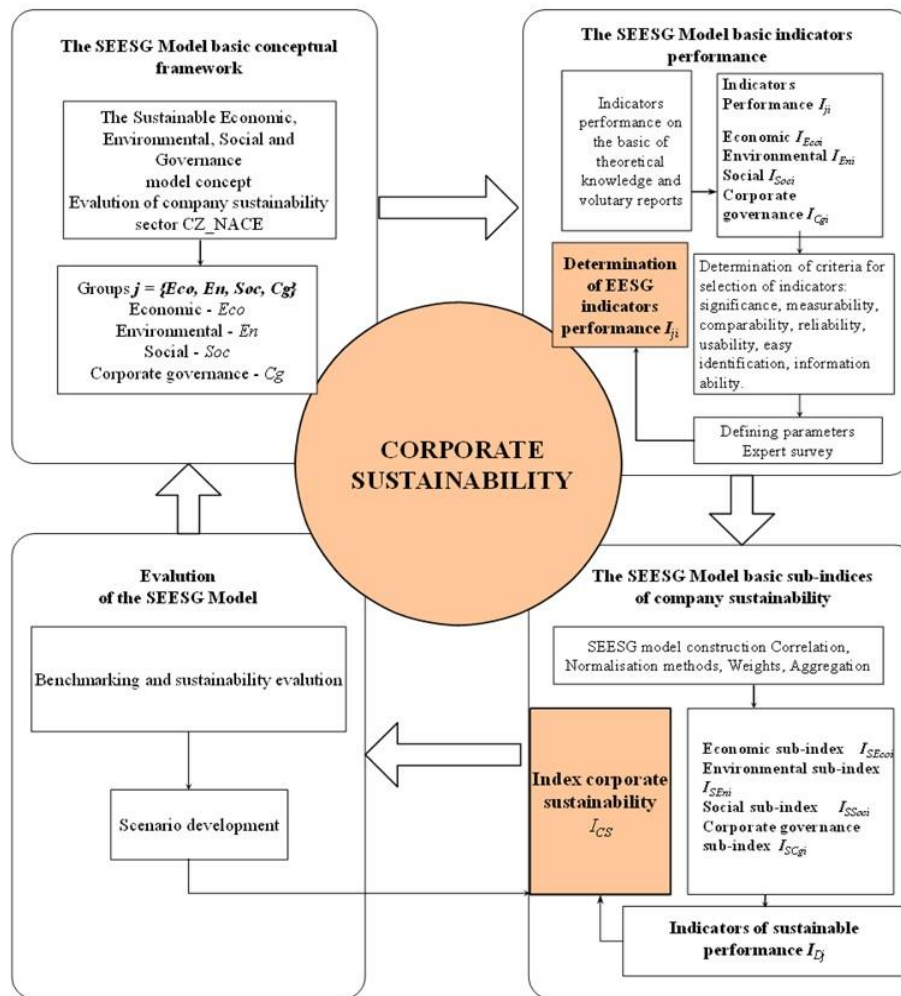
The SEESG Model basic conceptual framework

The Sustainable Economic, Environmental, Social and Governance model concept
Evalution of company sustainability sector CZ_NACE

Groups $j$ = {Eco, En, Soc, Cg}
Economic - Eco
Environmental - En
Social - Soc
Corporate governance - Cg

The SEESG Model basic indicators performance

Indicators performance on the basic of theoretical knowledge and volutary reports

Indicators Performance $I_{ji}$

Economic $I_{Ecoi}$
Environmental $I_{Eni}$
Social $I_{Soci}$
Corporate governance $I_{Cgi}$

Determination of EESG indicators performance $I_{ji}$

Determination of criteria for selection of indicators: significance, measurability, comparability, reliability, usability, easy identification, information ability.

Defining parameters
Expert survey

CORPORATE SUSTAINABILITY

Evalution of the SEESG Model

Benchmarking and sustainability evalution

Scenario development

The SEESG Model basic sub-indices of company sustainability

SEESG model construction Correlation, Normalisation methods, Weights, Aggregation

Index corporate sustainability $I_{CS}$

Economic sub-index $I_{SEcoi}$
Environmental sub-index $I_{SEni}$
Social sub-index $I_{SSoci}$
Corporate governance sub-index $I_{SCgi}$

Indicators of sustainable performance $I_{Dj}$